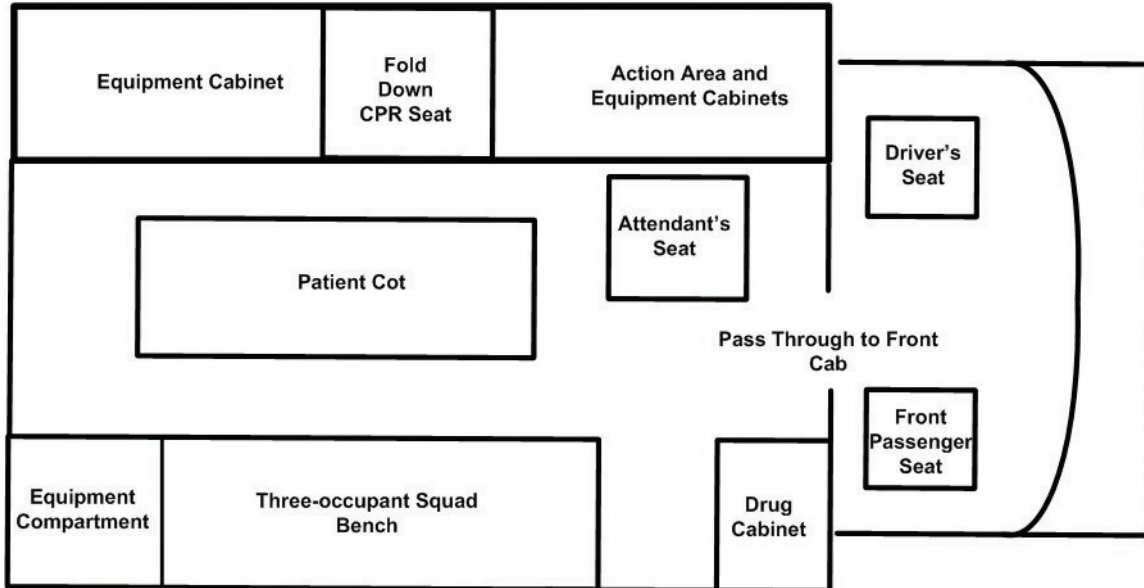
Equipment Cabinet

Fold Down CPR Seat

Action Area and Equipment Cabinets

Driver's Seat

Attendant's Seat

Patient Cot

Pass Through to Front Cab

Front Passenger Seat

Equipment Compartment

Three-occupant Squad Bench

Drug Cabinet